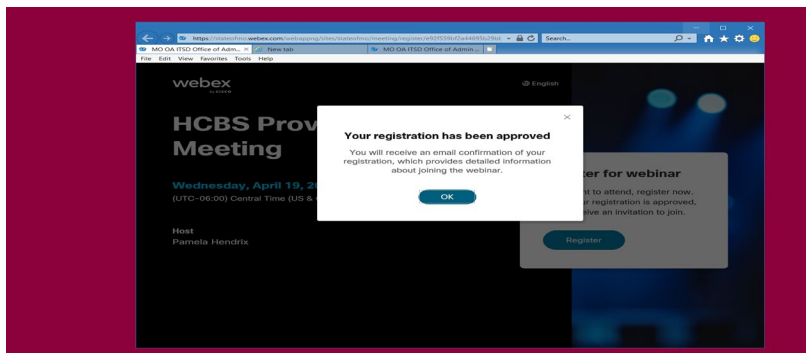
https://statecfmo.webex.com/webappng/sites/statecfmo/meeting/register/e92f559bf2a44695b29cc

Search...

MO OA ITSD Office of Adm... ×

New tab

MO OA ITSD Office of Admin...

File Edit View Favorites Tools Help

webex by cisco

English

HCBS Prov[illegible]
Meeting

Wednesday, April 19, 20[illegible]
(UTC-06:00) Central Time (US & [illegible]

Host
Pamela Hendrix

×

Your registration has been approved

You will receive an email confirmation of your registration, which provides detailed information about joining the webinar.

OK

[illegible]ter for webinar

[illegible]nt to attend, register now.
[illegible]ur registration is approved,
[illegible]ive an invitation to join.

Register